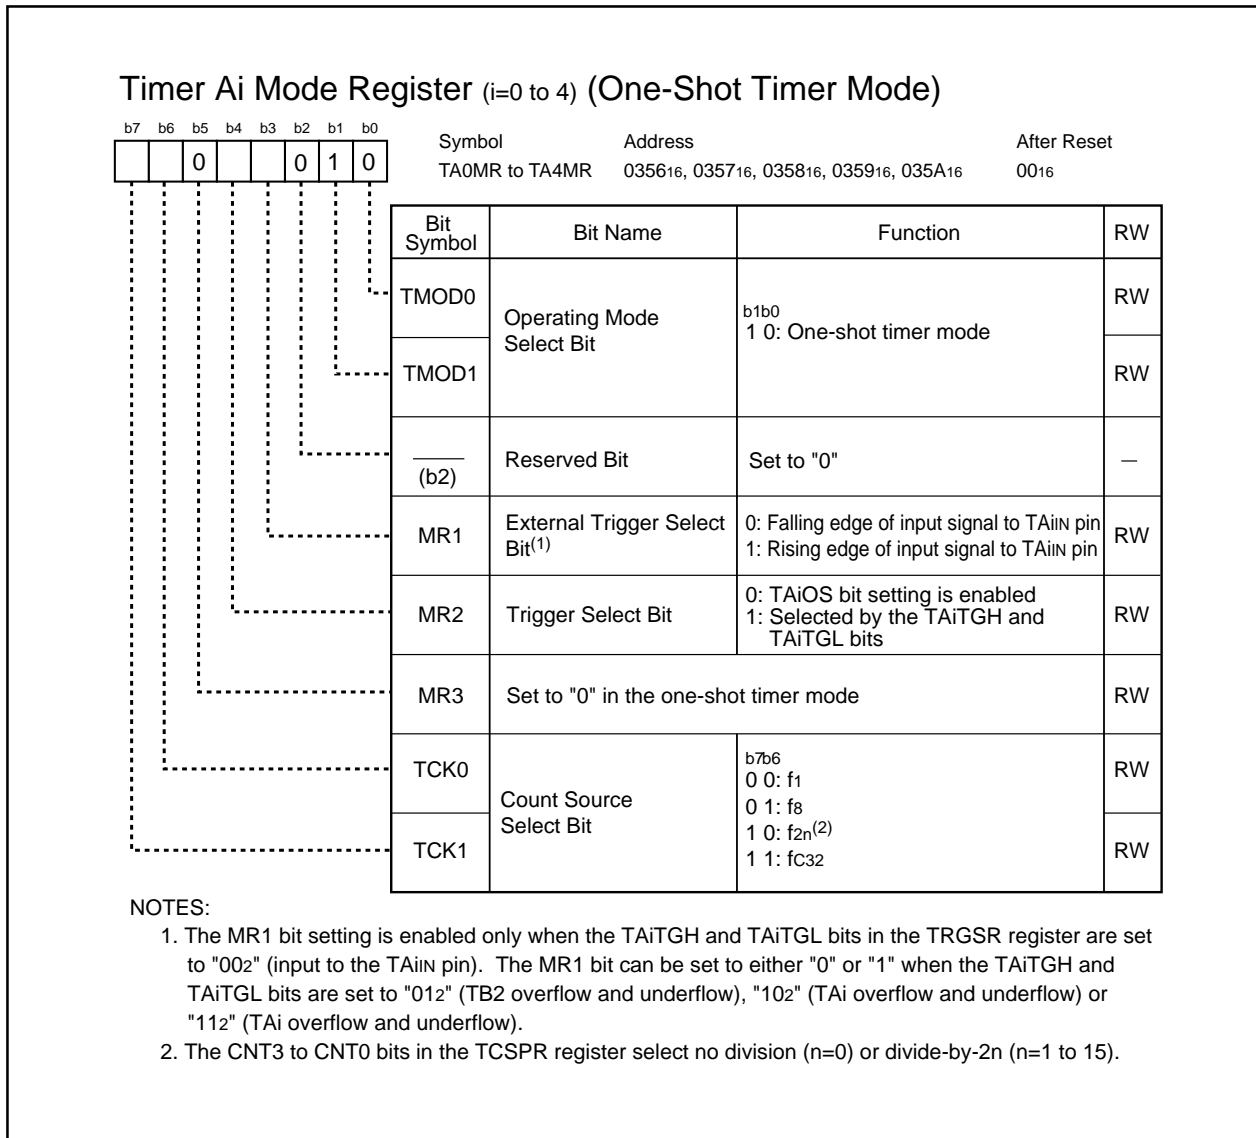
Timer Ai Mode Register (i=0 to 4) (One-Shot Timer Mode)

b7 b6 b5 b4 b3 b2 b1 b0

0 0 1 0

Symbol TA0MR to TA4MR

Address $0356_{16}$, $0357_{16}$, $0358_{16}$, $0359_{16}$, $035A_{16}$

After Reset $00_{16}$

| Bit Symbol | Bit Name | Function | RW |
|---|---|---|---|
| TMOD0 | Operating Mode Select Bit | b1b0<br>1 0: One-shot timer mode | RW |
| TMOD1 | | | RW |
| (b2) | Reserved Bit | Set to "0" | — |
| MR1 | External Trigger Select Bit$^{(1)}$ | 0: Falling edge of input signal to $TAi_{IN}$ pin<br>1: Rising edge of input signal to $TAi_{IN}$ pin | RW |
| MR2 | Trigger Select Bit | 0: TAiOS bit setting is enabled<br>1: Selected by the TAiTGH and TAiTGL bits | RW |
| MR3 | Set to "0" in the one-shot timer mode | | RW |
| TCK0 | Count Source Select Bit | b7b6<br>0 0: $f_1$<br>0 1: $f_8$<br>1 0: $f_{2n}$$^{(2)}$<br>1 1: $f_{C32}$ | RW |
| TCK1 | | | RW |

NOTES:
1. The MR1 bit setting is enabled only when the TAiTGH and TAiTGL bits in the TRGSR register are set to "$00_2$" (input to the $TAi_{IN}$ pin). The MR1 bit can be set to either "0" or "1" when the TAiTGH and TAiTGL bits are set to "$01_2$" (TB2 overflow and underflow), "$10_2$" (TAi overflow and underflow) or "$11_2$" (TAi overflow and underflow).
2. The CNT3 to CNT0 bits in the TCSPR register select no division (n=0) or divide-by-2n (n=1 to 15).